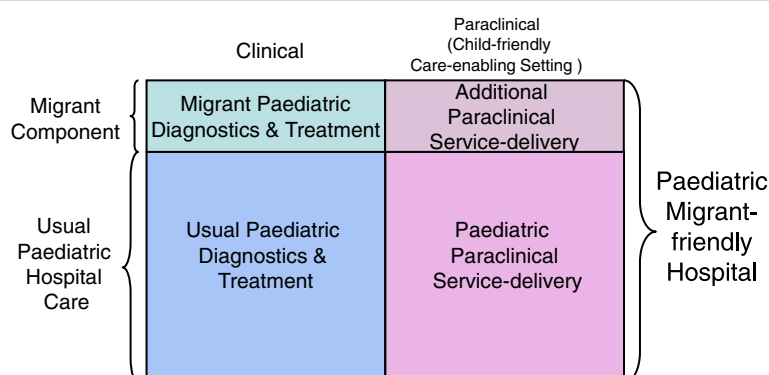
Clinical

Paraclinical
(Child-friendly
Care-enabling Setting )

Migrant
Component

Migrant Paediatric Diagnostics & Treatment

Additional Paraclinical Service-delivery

Usual
Paediatric
Hospital
Care

Usual Paediatric Diagnostics & Treatment

Paediatric Paraclinical Service-delivery

Paediatric
Migrant-
friendly
Hospital